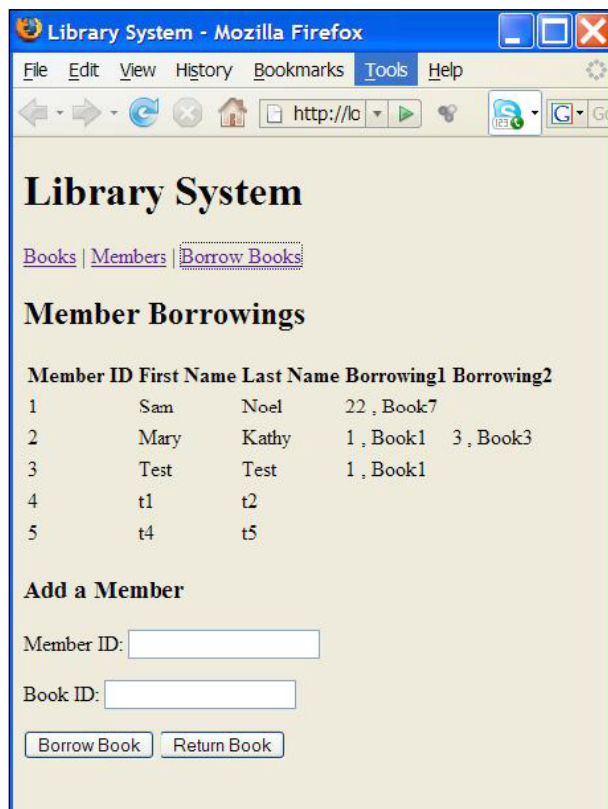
Library System - Mozilla Firefox

File Edit View History Bookmarks Tools Help

http://lo

Library System

Books | Members | Borrow Books

Member Borrowings

| Member ID | First Name | Last Name | Borrowing1 | Borrowing2 |
|---|---|---|---|---|
| 1 | Sam | Noel | 22 , Book7 | |
| 2 | Mary | Kathy | 1 , Book1 | 3 , Book3 |
| 3 | Test | Test | 1 , Book1 | |
| 4 | t1 | t2 | | |
| 5 | t4 | t5 | | |

Add a Member

Member ID:

Book ID:

Borrow Book Return Book